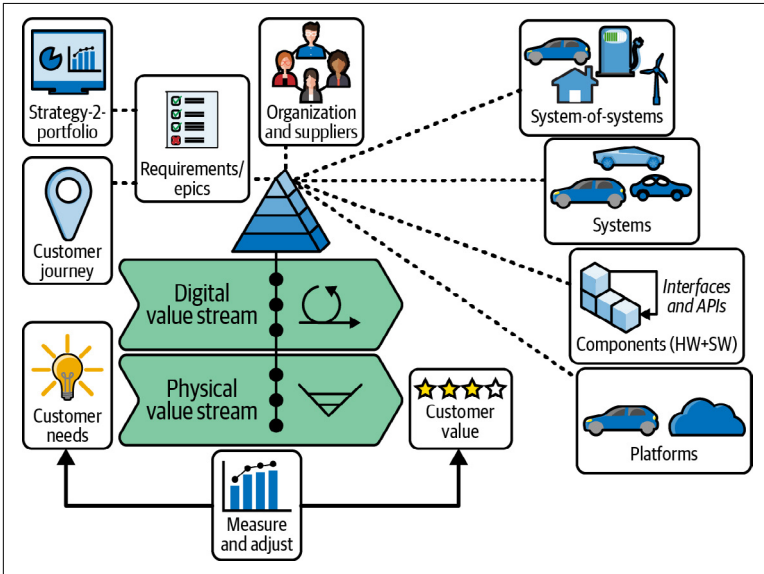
Strategy-2-portfolio

Requirements/ epics

Organization and suppliers

Customer journey

System-of-systems

Systems

Digital value stream

Interfaces and APIs

Components (HW+SW)

Physical value stream

Customer needs

Customer value

Platforms

Measure and adjust